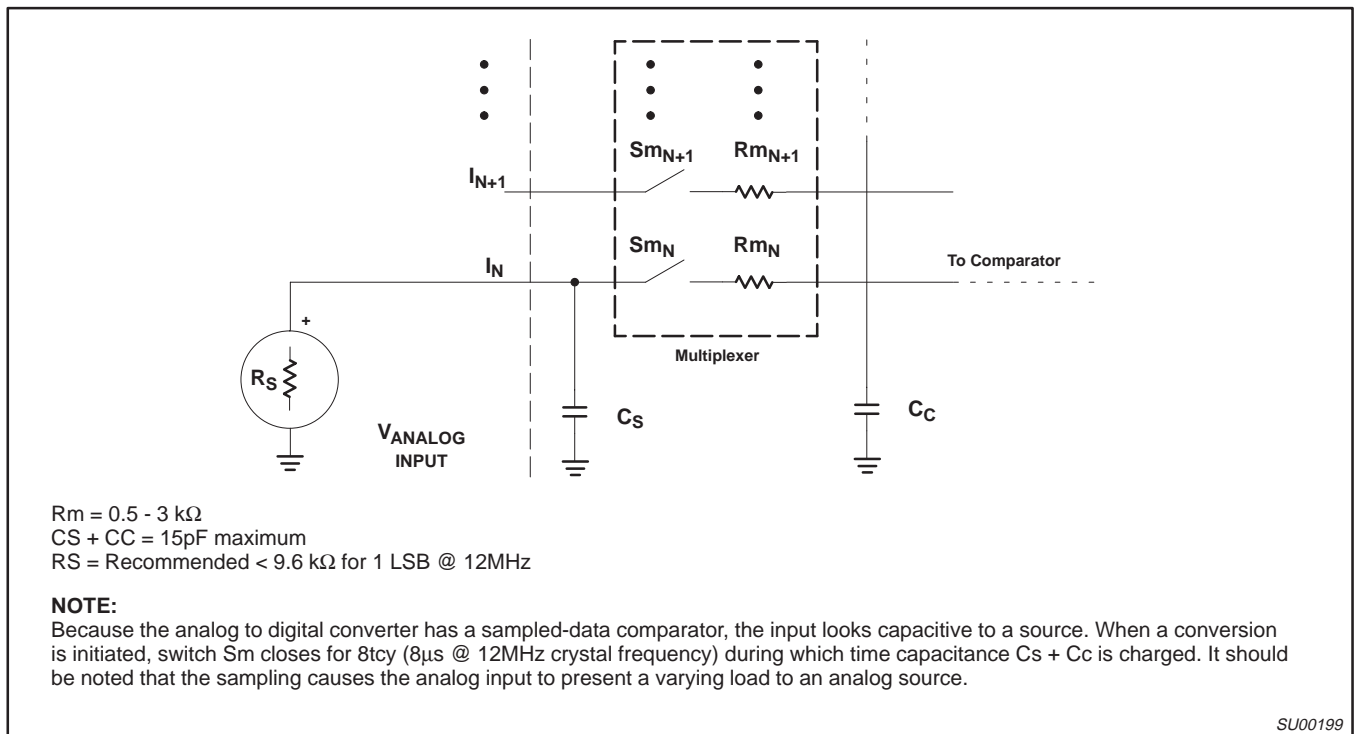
$Sm_{N+1}$ $Rm_{N+1}$

$I_{N+1}$

$Sm_N$ $Rm_N$

$I_N$

To Comparator

+

$R_S$

Multiplexer

$C_S$

$C_C$

$V_{ANALOG}$ INPUT

Rm = 0.5 - 3 kΩ
CS + CC = 15pF maximum
RS = Recommended < 9.6 kΩ for 1 LSB @ 12MHz

NOTE:
Because the analog to digital converter has a sampled-data comparator, the input looks capacitive to a source. When a conversion is initiated, switch Sm closes for 8tcy (8μs @ 12MHz crystal frequency) during which time capacitance Cs + Cc is charged. It should be noted that the sampling causes the analog input to present a varying load to an analog source.

SU00199